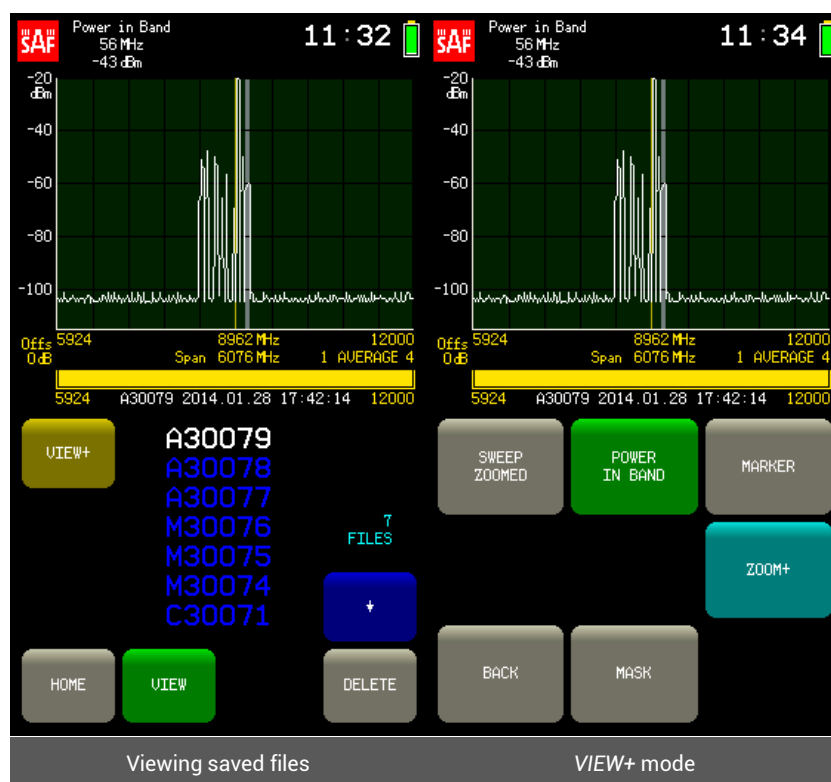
SAF Power in Band 56 MHz -43 dBm 11:32

-20 dBm
-40
-60
-80
-100

Offs 0 dB 5924 8962 MHz 12000
Span 6076 MHz 1 AVERAGE 4

5924 A30079 2014.01.28 17:42:14 12000

VIEW+

A30079
A30078
A30077
M30076
M30075
M30074
C30071

7 FILES

↓

HOME VIEW DELETE

SAF Power in Band 56 MHz -43 dBm 11:34

-20 dBm
-40
-60
-80
-100

Offs 0 dB 5924 8962 MHz 12000
Span 6076 MHz 1 AVERAGE 4

5924 A30079 2014.01.28 17:42:14 12000

SWEEP ZOOMED

POWER IN BAND

MARKER

ZOOM+

BACK

MASK

Viewing saved files

*VIEW+* mode